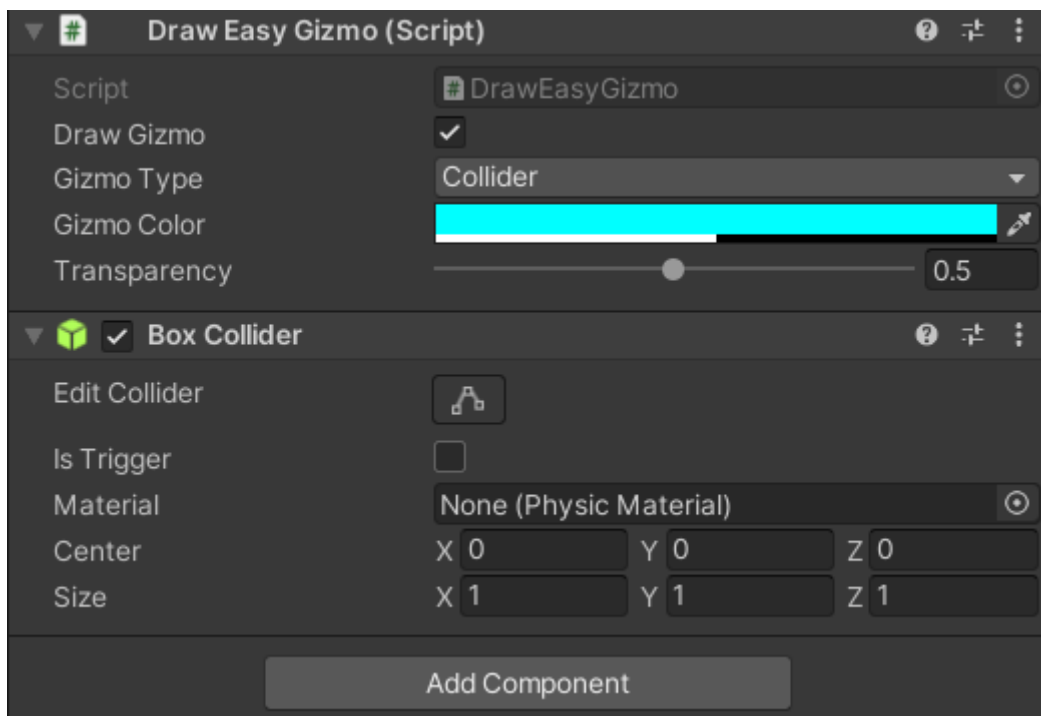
Draw Easy Gizmo (Script)

Script DrawEasyGizmo
Draw Gizmo
Gizmo Type Collider
Gizmo Color
Transparency 0.5

Box Collider

Edit Collider
Is Trigger
Material None (Physic Material)
Center X 0 Y 0 Z 0
Size X 1 Y 1 Z 1

Add Component